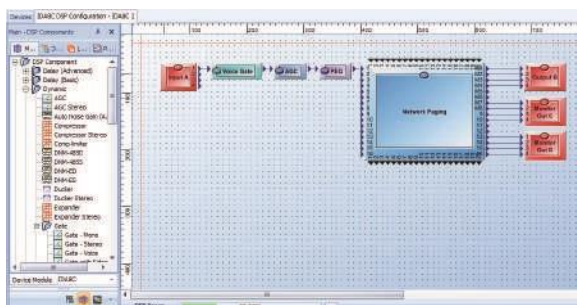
Devices | IDA8C DSP Configuration - IDA8C 1

Plan - DSP Components

DSP Component
Delay (Advanced)
Delay (Basic)
Dynamic
AGC
AGC Stereo
Auto Noise Gain (A
Compressor
Compressor Stereo
Comp-limiter
DNM-4BD
DNM-4BD
DNM-ED
DNM-ED
Ducker
Ducker Stereo
Expander
Expander Stereo
Gate
Gate - Mono
Gate - Stereo
Gate - Voice

Device Module IDA8C

100 200 300 400 500 600 700

Input A
Noise Gate
AGC
PEQ
Network Paging
Output B
Monitor Out C
Monitor Out D